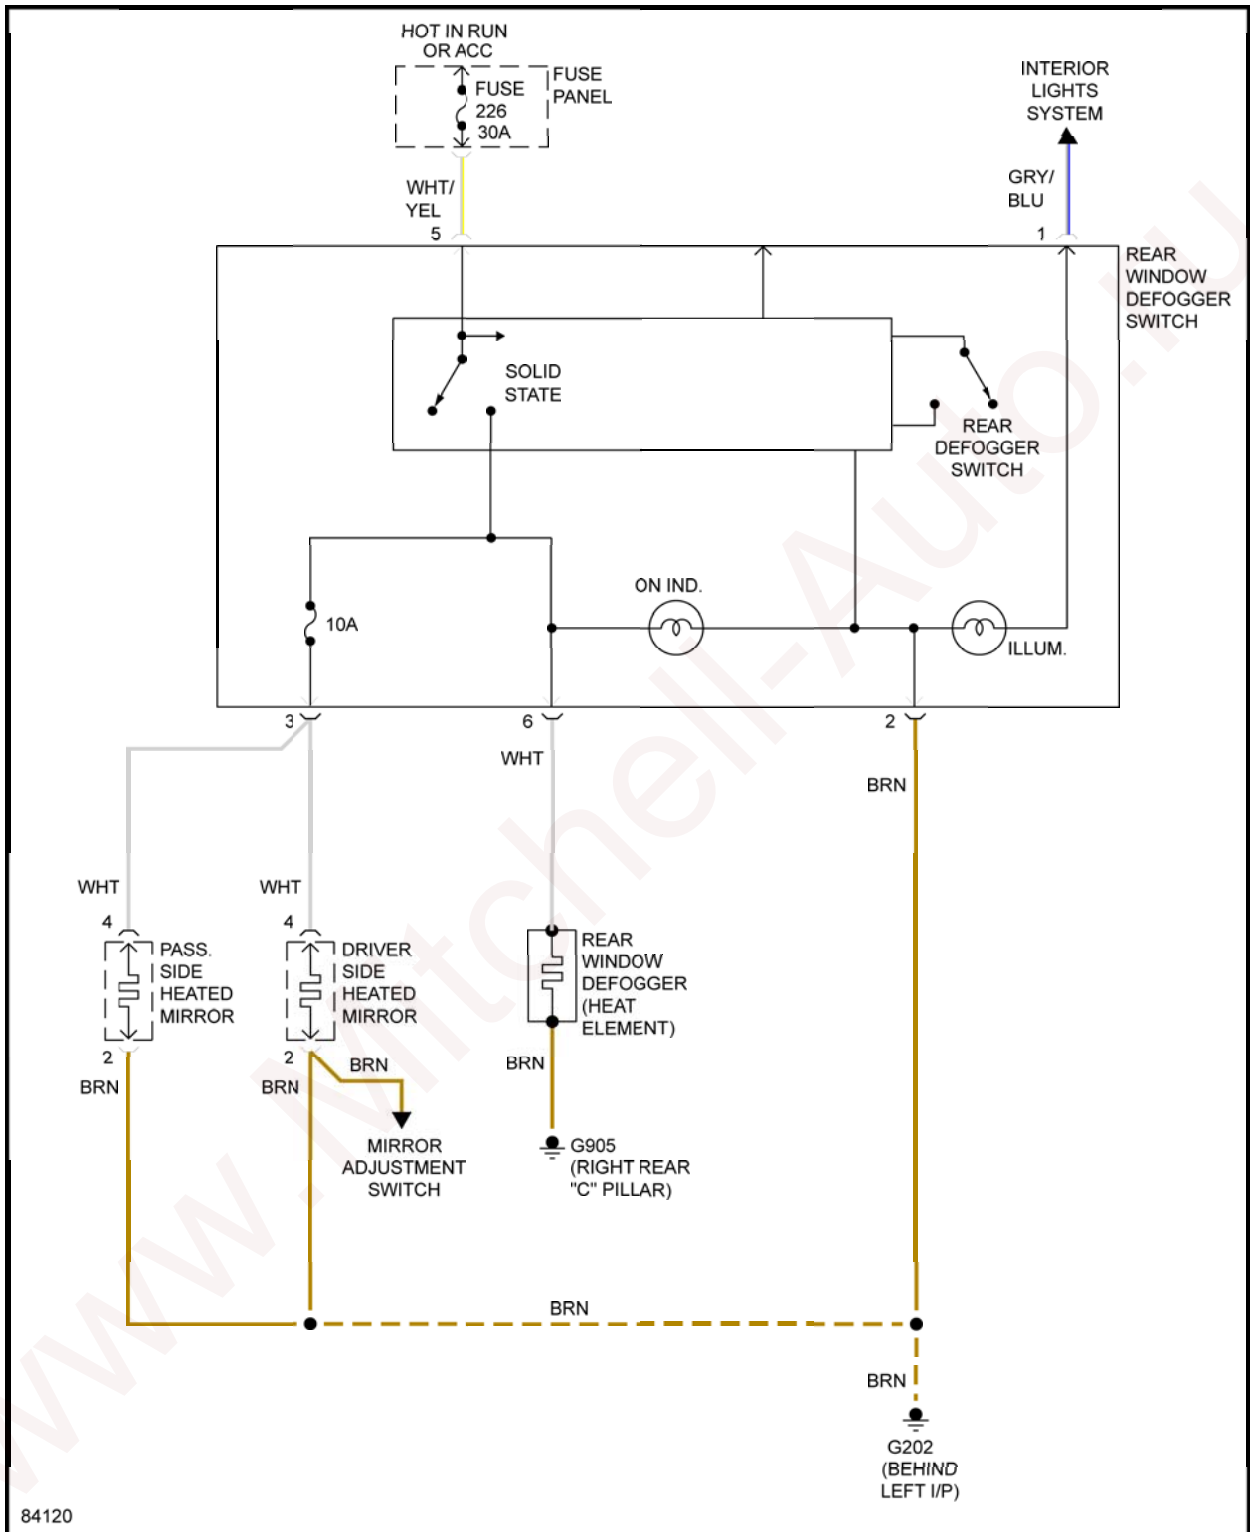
HOT IN RUN OR ACC

FUSE 226 30A

FUSE PANEL

INTERIOR LIGHTS SYSTEM

GRY/ BLU

WHT/ YEL

5

1

REAR WINDOW DEFOGGER SWITCH

SOLID STATE

REAR DEFOGGER SWITCH

ON IND.

10A

ILLUM.

3

6

2

WHT

BRN

WHT

WHT

4

4

PASS. SIDE HEATED MIRROR

DRIVER SIDE HEATED MIRROR

REAR WINDOW DEFOGGER (HEAT ELEMENT)

2

2

BRN

BRN

BRN

BRN

MIRROR ADJUSTMENT SWITCH

G905 (RIGHT REAR "C" PILLAR)

BRN

BRN

G202 (BEHIND LEFT I/P)

84120

www.Mitchell-Auto.ru